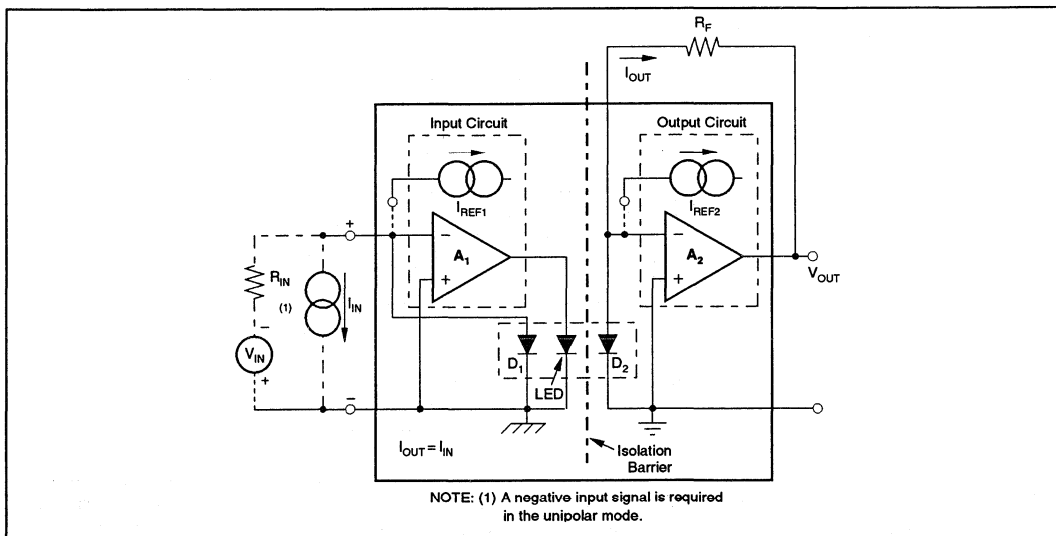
$R_F$

$I_{OUT}$

Input Circuit

Output Circuit

$I_{REF1}$

$I_{REF2}$

+

−

$A_1$

+

−

$A_2$

+

$V_{OUT}$

$R_{IN}$

(1)

$I_{IN}$

−

$V_{IN}$

+

$D_1$

LED

$D_2$

−

$I_{OUT} = I_{IN}$

Isolation Barrier

NOTE: (1) A negative input signal is required in the unipolar mode.